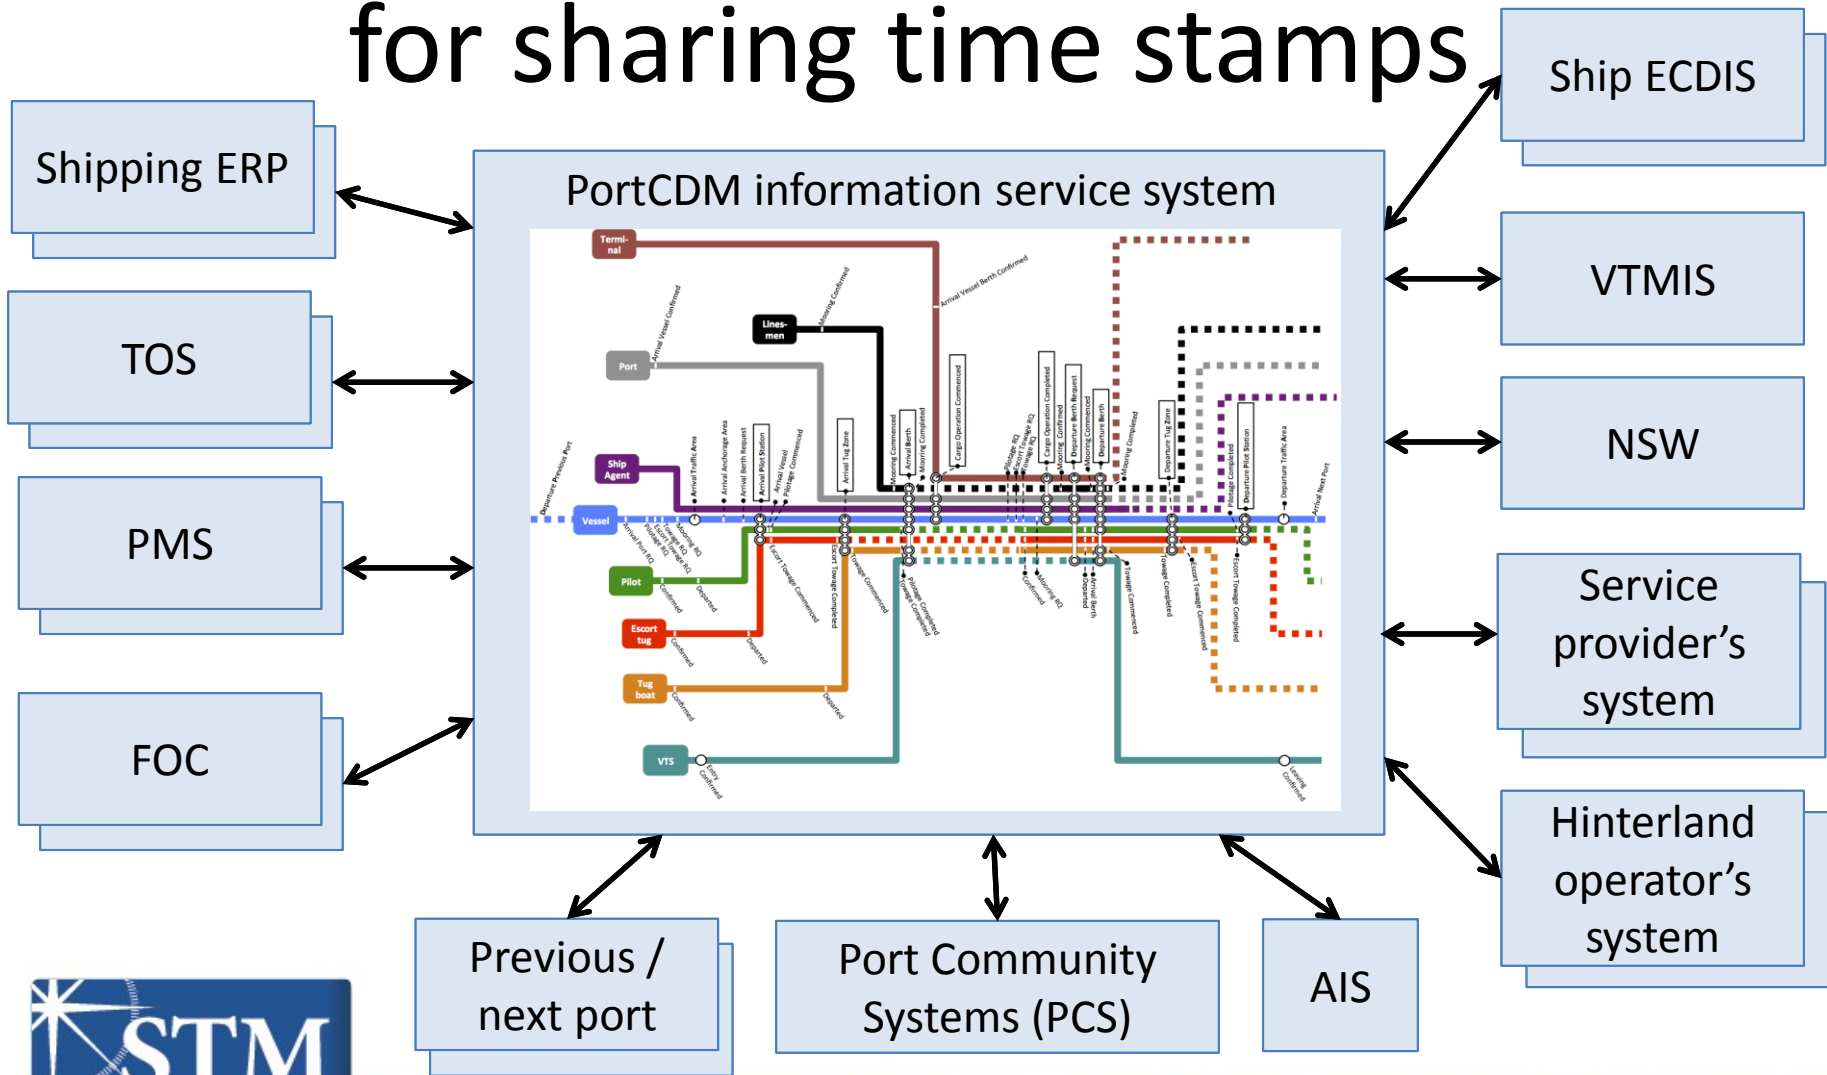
for sharing time stamps

Shipping ERP

TOS

PMS

FOC

PortCDM information service system

Termi-nal

Lines-men

Port

Ship Agent

Vessel

Pilot

Escort tug

Tug boat

VTS

Arrival Vessel Berth Confirmed

Mooring Confirmed

Arrival Vessel Confirmed

Departure Previous Port

Arrival Traffic Area

Arrival Anchorage Area

Arrival Berth Request

Arrival Pilot Station

Arrival Vessel Pilotage Commenced

Arrival Tug Zone

Mooring Commenced

Arrival Berth

Mooring Completed

Cargo Operation Commenced

Cargo Operation Completed

Departure Berth Request

Departure Berth

Mooring Completed

Departure Tug Zone

Pilotage Completed

Departure Pilot Station

Departure Traffic Area

Arrival Next Port

Entry Confirmed

Leaving Confirmed

Confirmed

Departed

Escort Towage Completed

Towage Commenced

Pilotage Completed

Towage Completed

Ship ECDIS

VTMIS

NSW

Service provider's system

Hinterland operator's system

Previous / next port

Port Community Systems (PCS)

AIS

STM